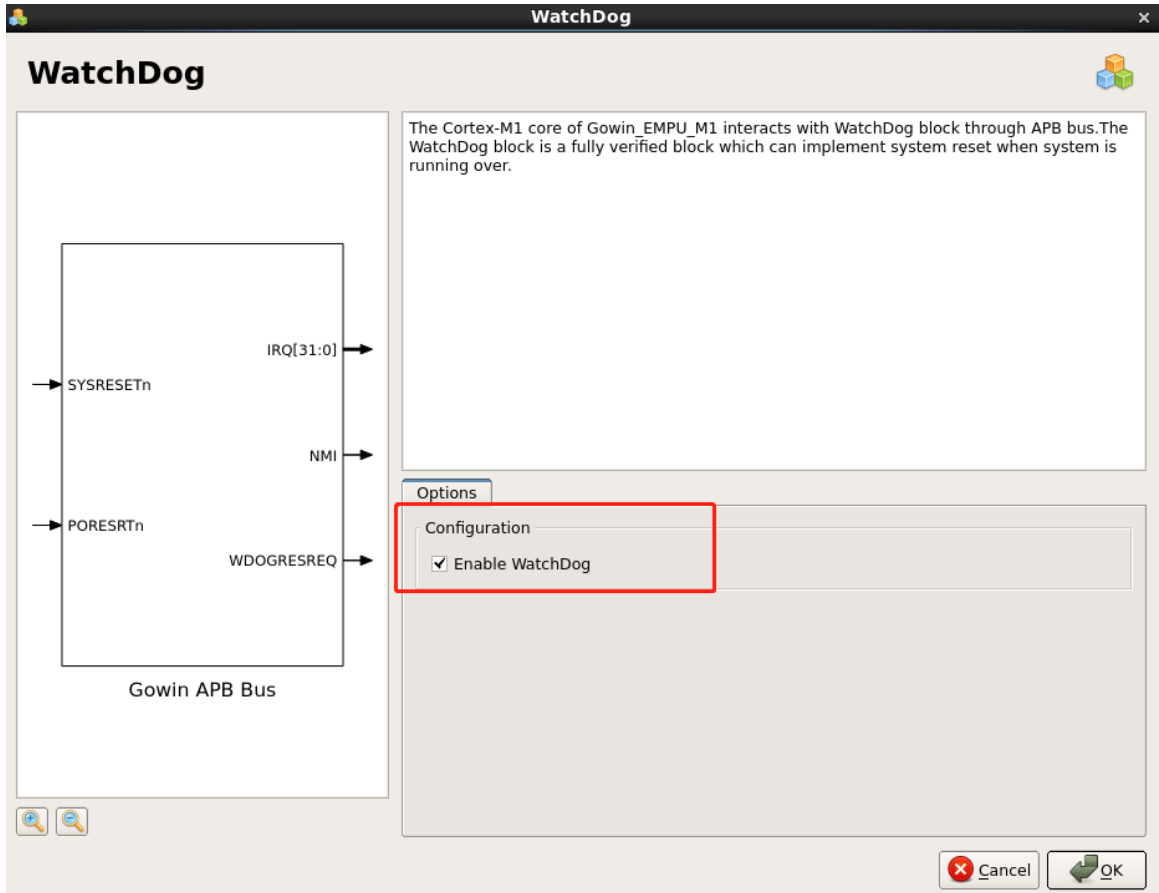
WatchDog

WatchDog

IRQ[31:0]

SYSRESETn

NMI

PORESRTn

WDOGRESREQ

Gowin APB Bus

The Cortex-M1 core of Gowin_EMPU_M1 interacts with WatchDog block through APB bus.The WatchDog block is a fully verified block which can implement system reset when system is running over.

Options

Configuration

☑ Enable WatchDog

Cancel

OK